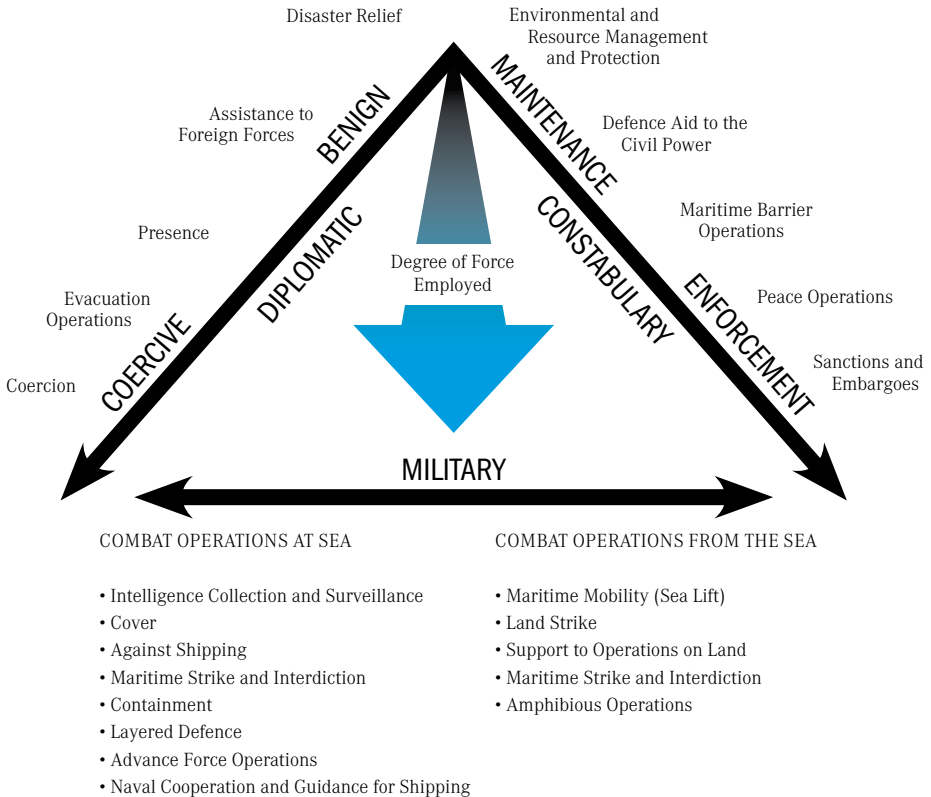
Disaster Relief

Environmental and Resource Management and Protection

Assistance to Foreign Forces

BENIGN

MAINTENANCE

Defence Aid to the Civil Power

DIPLOMATIC

CONSTABULARY

Presence

Maritime Barrier Operations

Degree of Force Employed

Evacuation Operations

ENFORCEMENT

Peace Operations

COERCIVE

Coercion

Sanctions and Embargoes

MILITARY

COMBAT OPERATIONS AT SEA

• Intelligence Collection and Surveillance
• Cover
• Against Shipping
• Maritime Strike and Interdiction
• Containment
• Layered Defence
• Advance Force Operations
• Naval Cooperation and Guidance for Shipping

COMBAT OPERATIONS FROM THE SEA

• Maritime Mobility (Sea Lift)
• Land Strike
• Support to Operations on Land
• Maritime Strike and Interdiction
• Amphibious Operations